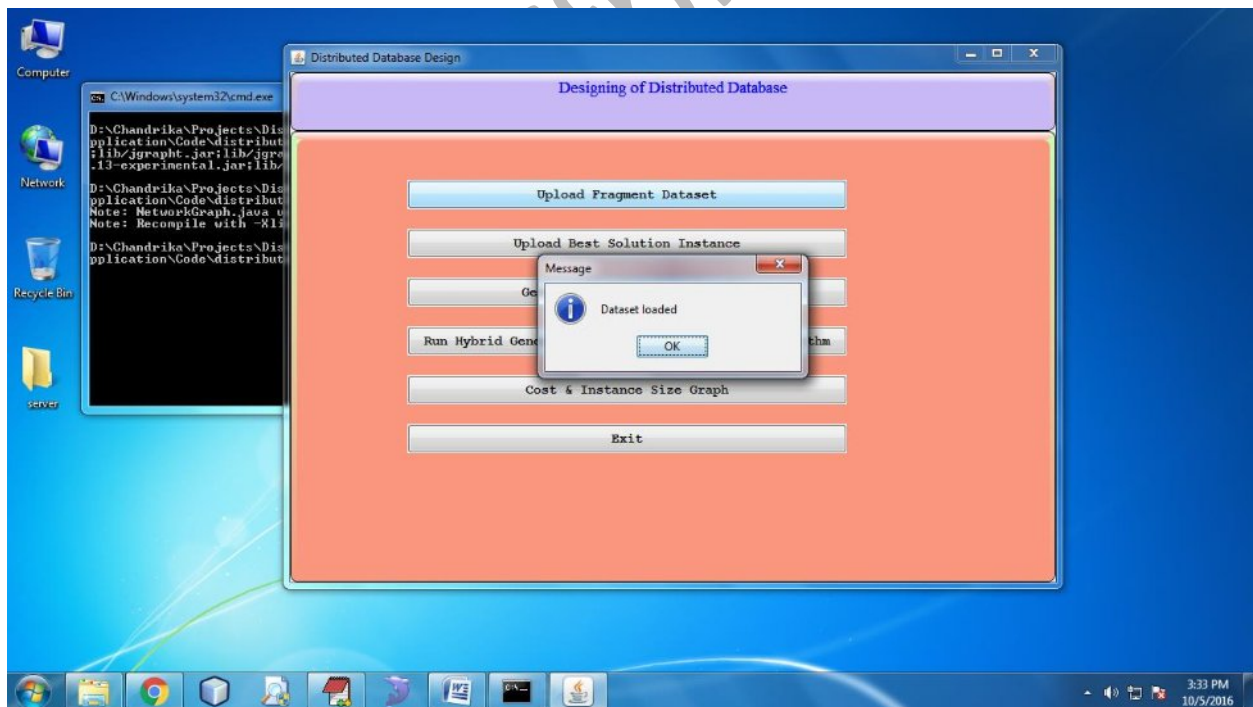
Computer

Network

Recycle Bin

server

C:\Windows\system32\cmd.exe

D:\Chandrika\Projects\Dis
pplication\Code\distribut
;lib/jgrapht.jar;lib/jgra
.13-experimental.jar;lib/

D:\Chandrika\Projects\Dis
pplication\Code\distribut
Note: NetworkGraph.java u
Note: Recompile with -Xli

D:\Chandrika\Projects\Dis
pplication\Code\distribut

Distributed Database Design

Designing of Distributed Database

Upload Fragment Dataset

Upload Best Solution Instance

Ge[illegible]

Run Hybrid Gene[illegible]thm

Cost & Instance Size Graph

Exit

Message

Dataset loaded

OK

3:33 PM
10/5/2016